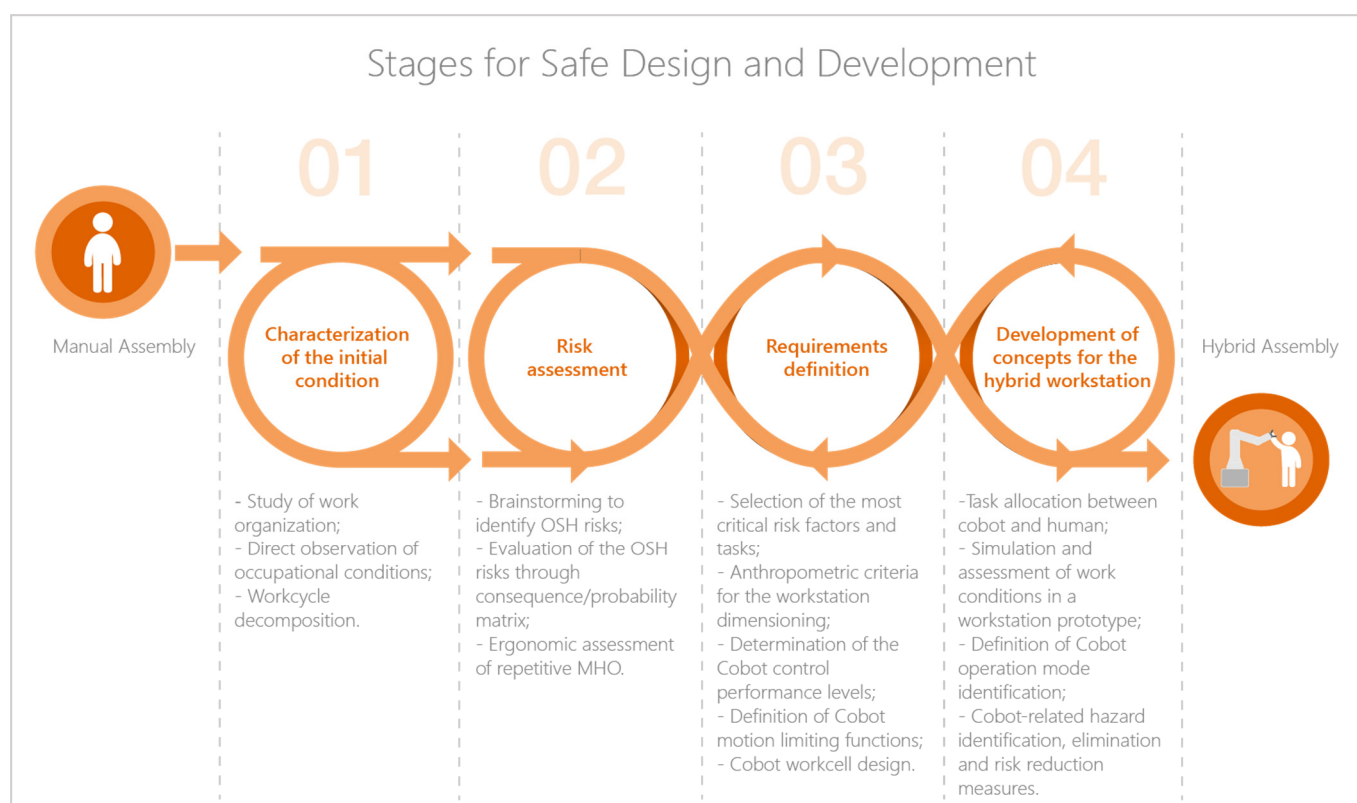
Stages for Safe Design and Development

Manual Assembly

01

Characterization of the initial condition

- Study of work organization;
- Direct observation of occupational conditions;
- Workcycle decomposition.

02

Risk assessment

- Brainstorming to identify OSH risks;
- Evaluation of the OSH risks through consequence/probability matrix;
- Ergonomic assessment of repetitive MHO.

03

Requirements definition

- Selection of the most critical risk factors and tasks;
- Anthropometric criteria for the workstation dimensioning;
- Determination of the Cobot control performance levels;
- Definition of Cobot motion limiting functions;
- Cobot workcell design.

04

Development of concepts for the hybrid workstation

-Task allocation between cobot and human;
- Simulation and assessment of work conditions in a workstation prototype;
- Definition of Cobot operation mode identification;
- Cobot-related hazard identification, elimination and risk reduction measures.

Hybrid Assembly